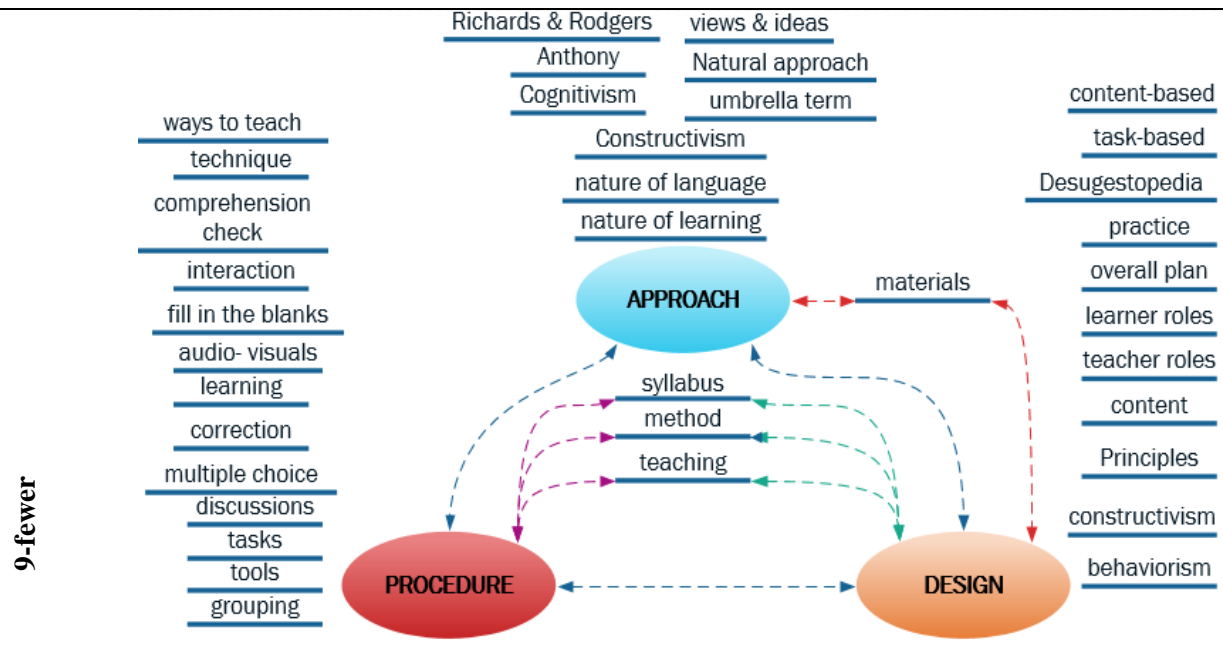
9-fewer

ways to teach
technique
comprehension check
interaction
fill in the blanks
audio- visuals
learning
correction
multiple choice
discussions
tasks
tools
grouping

Richards & Rodgers
Anthony
Cognitivism
views & ideas
Natural approach
umbrella term
Constructivism
nature of language
nature of learning

content-based
task-based
Desugestopedia
practice
overall plan
learner roles
teacher roles
content
Principles
constructivism
behaviorism

APPROACH
materials
syllabus
method
teaching
PROCEDURE
DESIGN